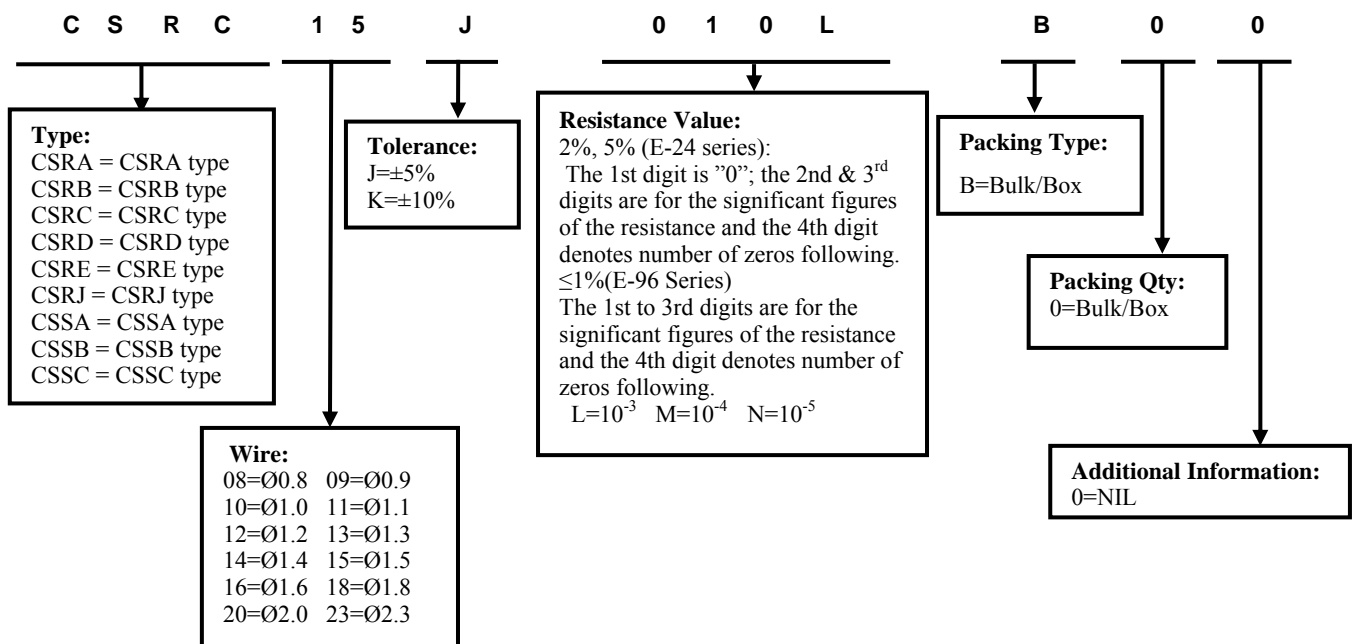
C S R C 1 5 J 0 1 0 L B 0 0

Type:
CSRA = CSRA type
CSRB = CSRB type
CSRC = CSRC type
CSRD = CSRD type
CSRE = CSRE type
CSRJ = CSRJ type
CSSA = CSSA type
CSSB = CSSB type
CSSC = CSSC type

Tolerance:
J=±5%
K=±10%

Resistance Value:
2%, 5% (E-24 series):
The 1st digit is "0"; the 2nd & 3$^{rd}$ digits are for the significant figures of the resistance and the 4th digit denotes number of zeros following.
≤1%(E-96 Series)
The 1st to 3rd digits are for the significant figures of the resistance and the 4th digit denotes number of zeros following.
L=$10^{-3}$ M=$10^{-4}$ N=$10^{-5}$

Packing Type:
B=Bulk/Box

Packing Qty:
0=Bulk/Box

Wire:
08=Ø0.8 09=Ø0.9
10=Ø1.0 11=Ø1.1
12=Ø1.2 13=Ø1.3
14=Ø1.4 15=Ø1.5
16=Ø1.6 18=Ø1.8
20=Ø2.0 23=Ø2.3

Additional Information:
0=NIL